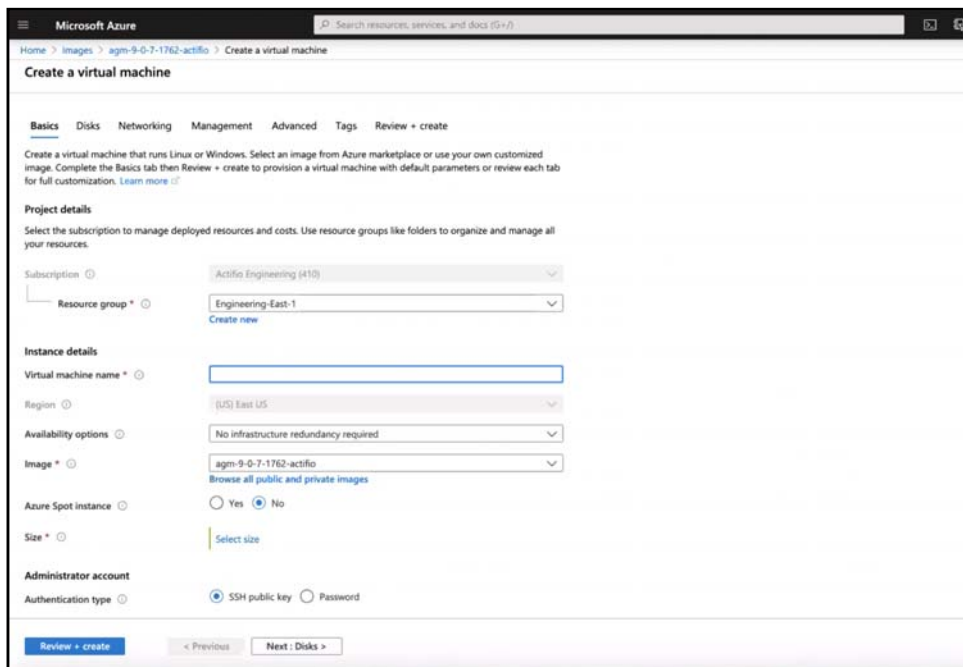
Microsoft Azure

Search resources, services, and docs (G+/)

Home > Images > agm-9-0-7-1762-actifio > Create a virtual machine

Create a virtual machine

Basics Disks Networking Management Advanced Tags Review + create

Create a virtual machine that runs Linux or Windows. Select an image from Azure marketplace or use your own customized image. Complete the Basics tab then Review + create to provision a virtual machine with default parameters or review each tab for full customization. Learn more

Project details

Select the subscription to manage deployed resources and costs. Use resource groups like folders to organize and manage all your resources.

Subscription | Actifio Engineering (410)

Resource group * | Engineering-East-1

Create new

Instance details

Virtual machine name *

Region | (US) East US

Availability options | No infrastructure redundancy required

Image * | agm-9-0-7-1762-actifio

Browse all public and private images

Azure Spot instance | Yes No

Size * | Select size

Administrator account

Authentication type | SSH public key Password

Review + create < Previous Next : Disks >